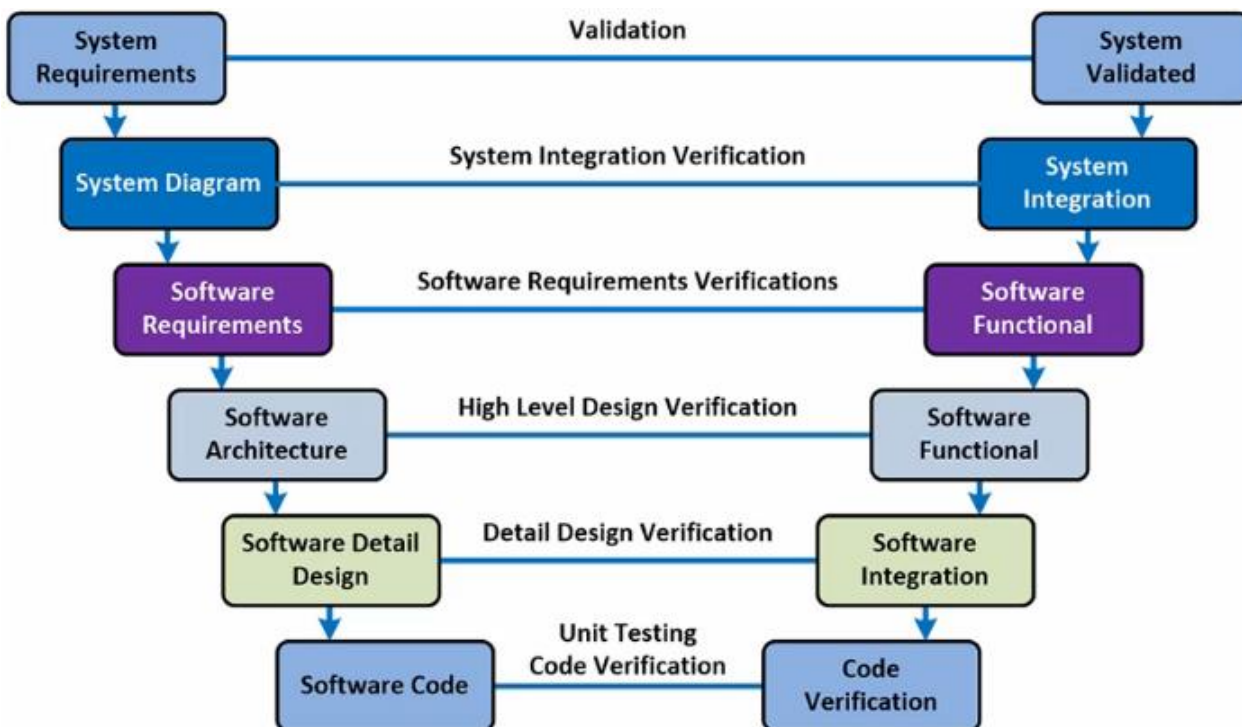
System Requirements

Validation

System Validated

System Diagram

System Integration Verification

System Integration

Software Requirements

Software Requirements Verifications

Software Functional

Software Architecture

High Level Design Verification

Software Functional

Software Detail Design

Detail Design Verification

Software Integration

Software Code

Unit Testing
Code Verification

Code Verification